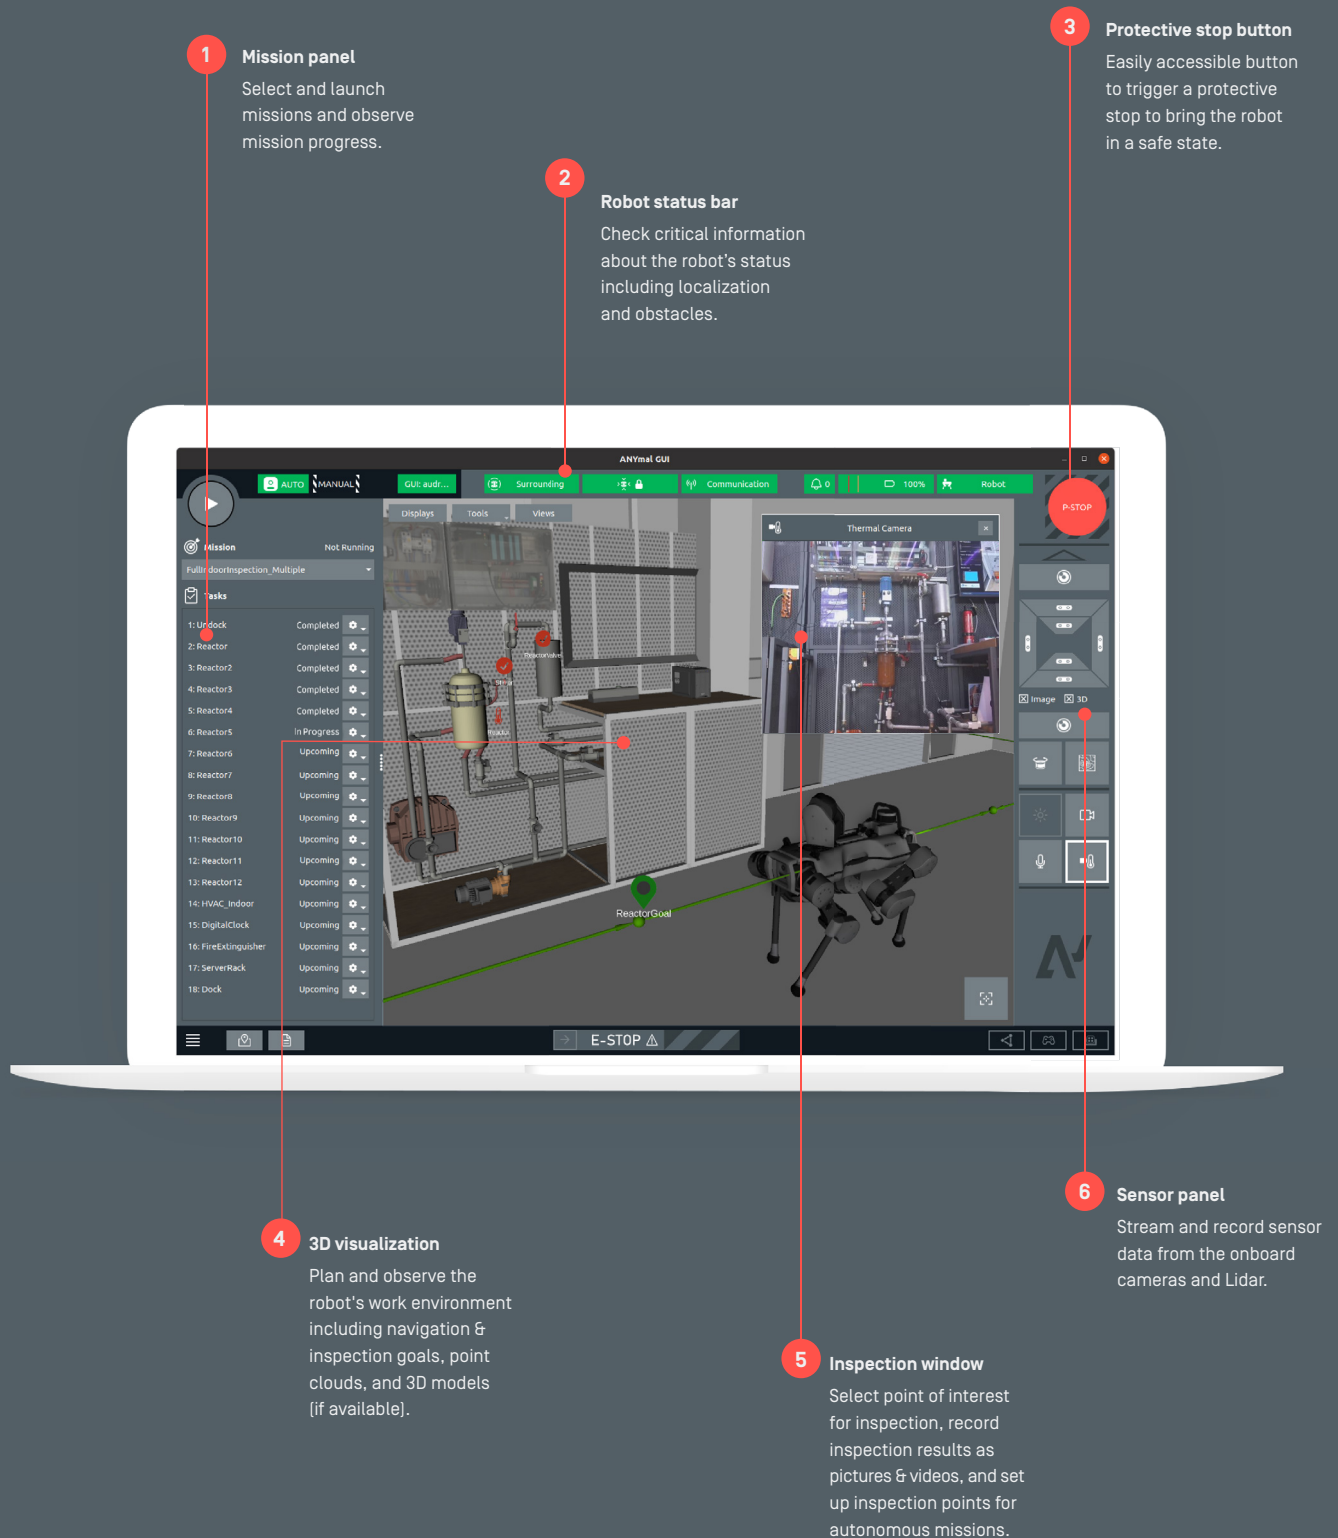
1
Mission panel
Select and launch missions and observe mission progress.

2
Robot status bar
Check critical information about the robot's status including localization and obstacles.

3
Protective stop button
Easily accessible button to trigger a protective stop to bring the robot in a safe state.

ANYmal GUI

AUTO MANUAL GUI: audr... Surrounding Communication 0 100% Robot

P-STOP

Mission Not Running
FullIndoorInspection_Multiple
Tasks

| | |
|---|---|
| 1: Undock | Completed |
| 2: Reactor | Completed |
| 3: Reactor2 | Completed |
| 4: Reactor3 | Completed |
| 5: Reactor4 | Completed |
| 6: Reactor5 | In Progress |
| 7: Reactor6 | Upcoming |
| 8: Reactor7 | Upcoming |
| 9: Reactor8 | Upcoming |
| 10: Reactor9 | Upcoming |
| 11: Reactor10 | Upcoming |
| 12: Reactor11 | Upcoming |
| 13: Reactor12 | Upcoming |
| 14: HVAC_Indoor | Upcoming |
| 15: DigitalClock | Upcoming |
| 16: FireExtinguisher | Upcoming |
| 17: ServerRack | Upcoming |
| 18: Dock | Upcoming |

Displays Tools Views

Thermal Camera

ReactorGoal

Image 3D

E-STOP

4
3D visualization
Plan and observe the robot's work environment including navigation & inspection goals, point clouds, and 3D models (if available).

5
Inspection window
Select point of interest for inspection, record inspection results as pictures & videos, and set up inspection points for autonomous missions.

6
Sensor panel
Stream and record sensor data from the onboard cameras and Lidar.